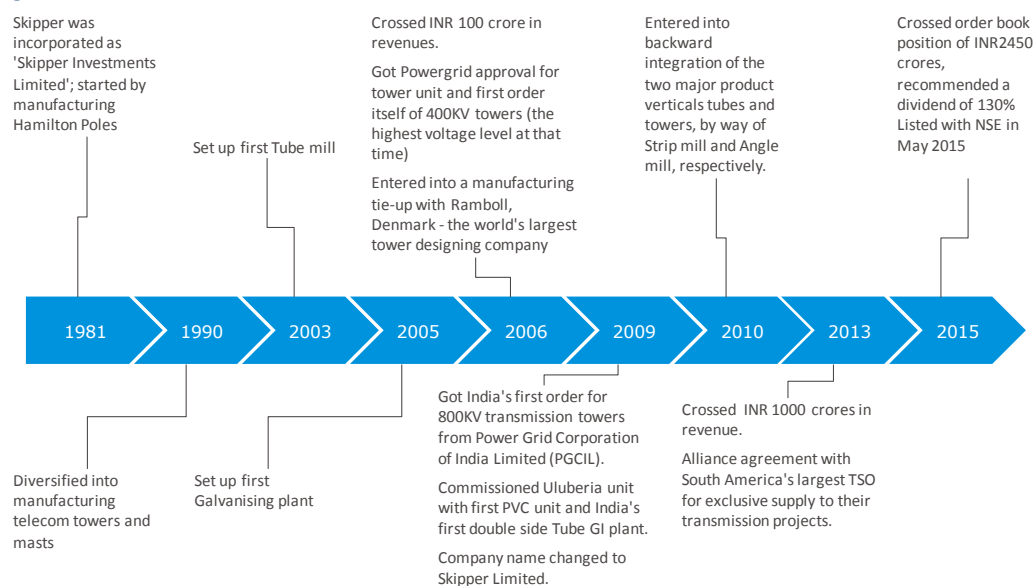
Skipper was incorporated as 'Skipper Investments Limited'; started by manufacturing Hamilton Poles

Set up first Tube mill

Crossed INR 100 crore in revenues.

Got Powergrid approval for tower unit and first order itself of 400KV towers (the highest voltage level at that time)

Entered into a manufacturing tie-up with Ramboll, Denmark - the world's largest tower designing company

Entered into backward integration of the two major product verticals tubes and towers, by way of Strip mill and Angle mill, respectively.

Crossed order book position of INR2450 crores, recommended a dividend of 130% Listed with NSE in May 2015

1981

1990

2003

2005

2006

2009

2010

2013

2015

Diversified into manufacturing telecom towers and masts

Set up first Galvanising plant

Got India's first order for 800KV transmission towers from Power Grid Corporation of India Limited (PGCIL).

Commissioned Uluberia unit with first PVC unit and India's first double side Tube GI plant.

Company name changed to Skipper Limited.

Crossed INR 1000 crores in revenue.

Alliance agreement with South America's largest TSO for exclusive supply to their transmission projects.